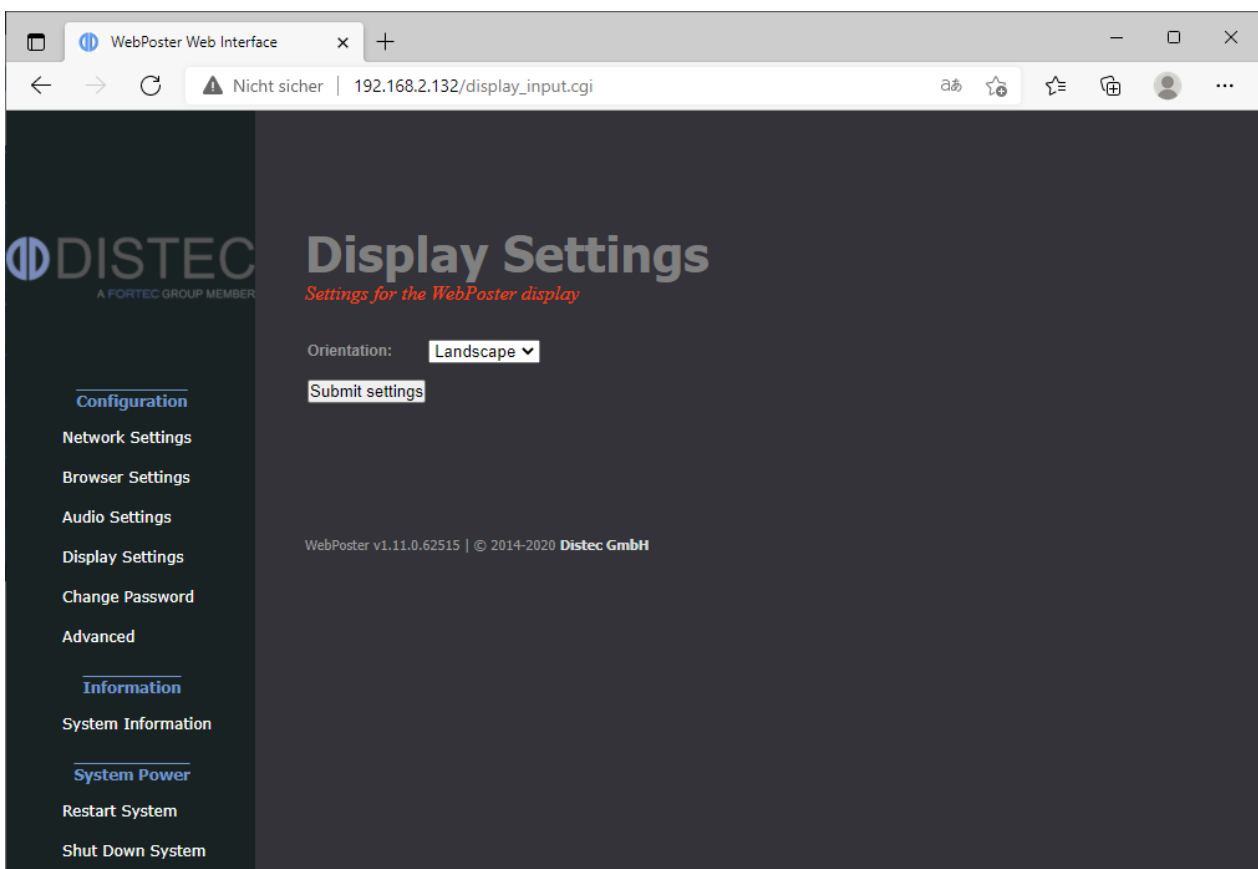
WebPoster Web Interface

Nicht sicher | 192.168.2.132/display_input.cgi

DISTEC
A FORTEC GROUP MEMBER

Configuration
Network Settings
Browser Settings
Audio Settings
Display Settings
Change Password
Advanced

Information
System Information

System Power
Restart System
Shut Down System

Display Settings
Settings for the WebPoster display

Orientation: Landscape

Submit settings

WebPoster v1.11.0.62515 | © 2014-2020 Distec GmbH